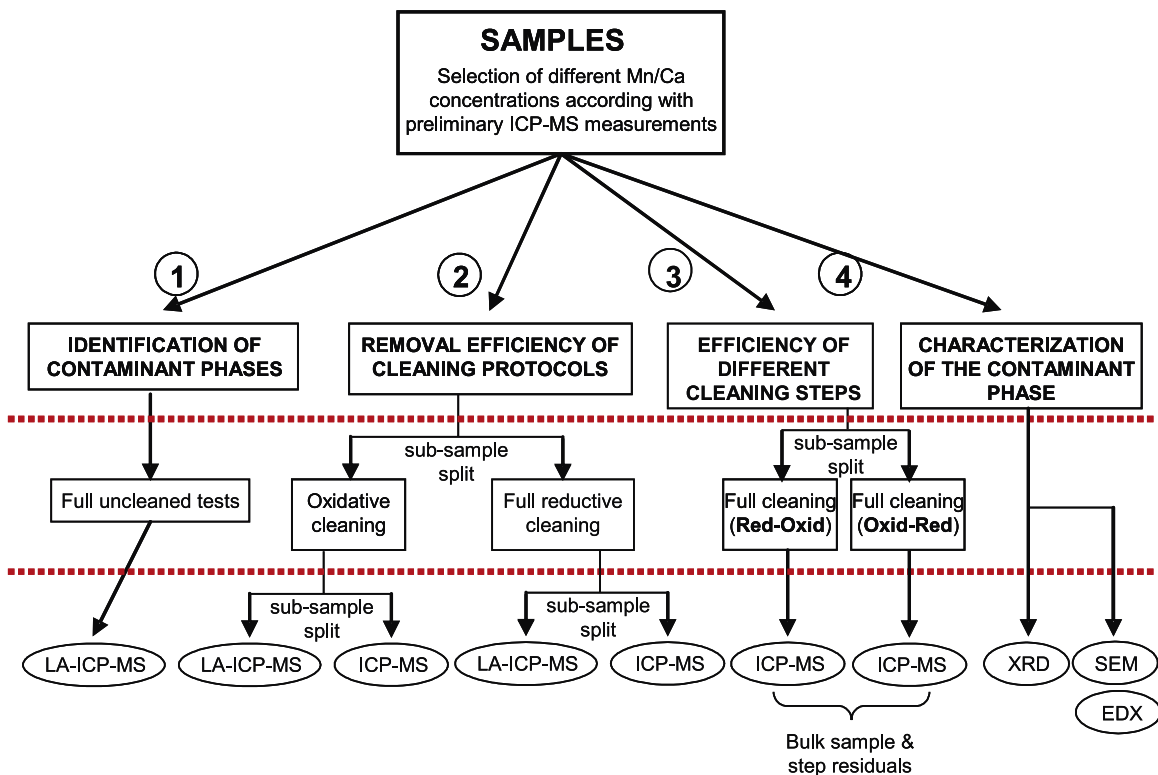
SAMPLES
Selection of different Mn/Ca concentrations according with preliminary ICP-MS measurements

1
IDENTIFICATION OF CONTAMINANT PHASES

2
REMOVAL EFFICIENCY OF CLEANING PROTOCOLS

3
EFFICIENCY OF DIFFERENT CLEANING STEPS

4
CHARACTERIZATION OF THE CONTAMINANT PHASE

Full uncleaned tests

sub-sample split

Oxidative cleaning

Full reductive cleaning

sub-sample split

Full cleaning (Red-Oxid)

Full cleaning (Oxid-Red)

LA-ICP-MS

sub-sample split

LA-ICP-MS

ICP-MS

sub-sample split

LA-ICP-MS

ICP-MS

ICP-MS

ICP-MS

XRD

SEM

EDX

Bulk sample & step residuals